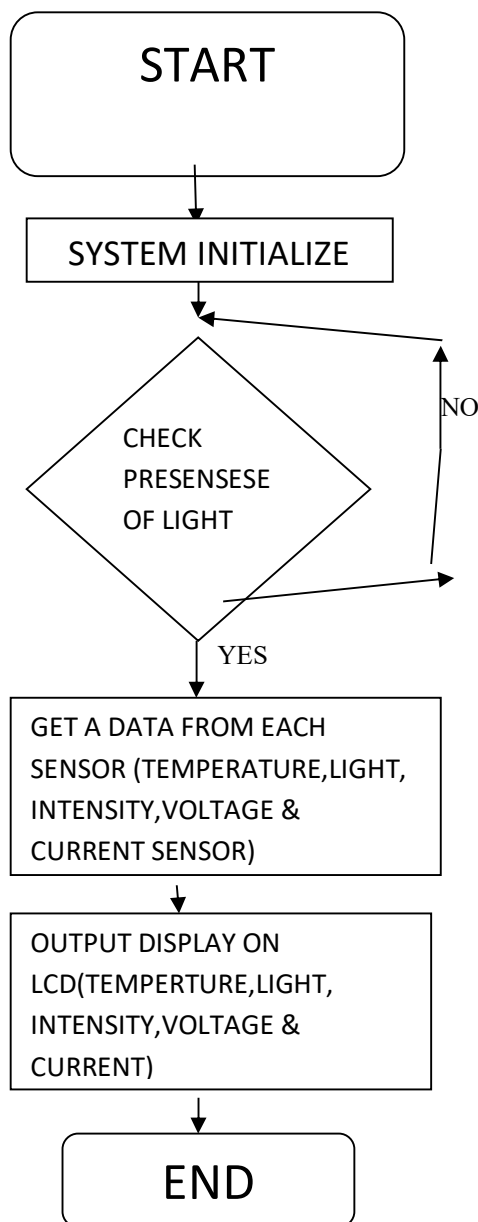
START

SYSTEM INITIALIZE

NO

CHECK PRESENSESE OF LIGHT

YES

GET A DATA FROM EACH SENSOR (TEMPERATURE,LIGHT, INTENSITY,VOLTAGE & CURRENT SENSOR)

OUTPUT DISPLAY ON LCD(TEMPERTURE,LIGHT, INTENSITY,VOLTAGE & CURRENT)

END